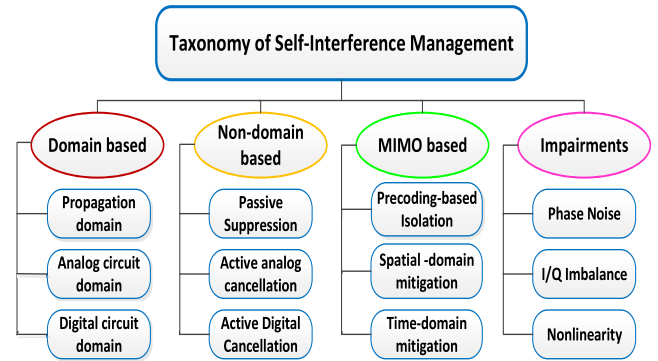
Taxonomy of Self-Interference Management

Domain based

Propagation domain

Analog circuit domain

Digital circuit domain

Non-domain based

Passive Suppression

Active analog cancellation

Active Digital Cancellation

MIMO based

Precoding-based Isolation

Spatial -domain mitigation

Time-domain mitigation

Impairments

Phase Noise

I/Q Imbalance

Nonlinearity